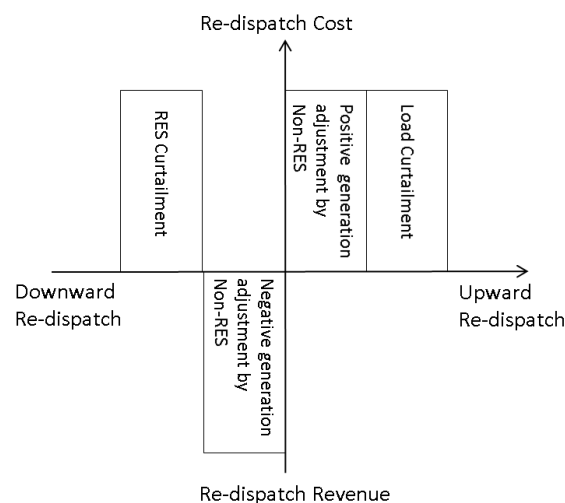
Re-dispatch Cost

RES Curtailment

Positive generation adjustment by Non-RES

Load Curtailment

Downward Re-dispatch

Negative generation adjustment by Non-RES

Upward Re-dispatch

Re-dispatch Revenue